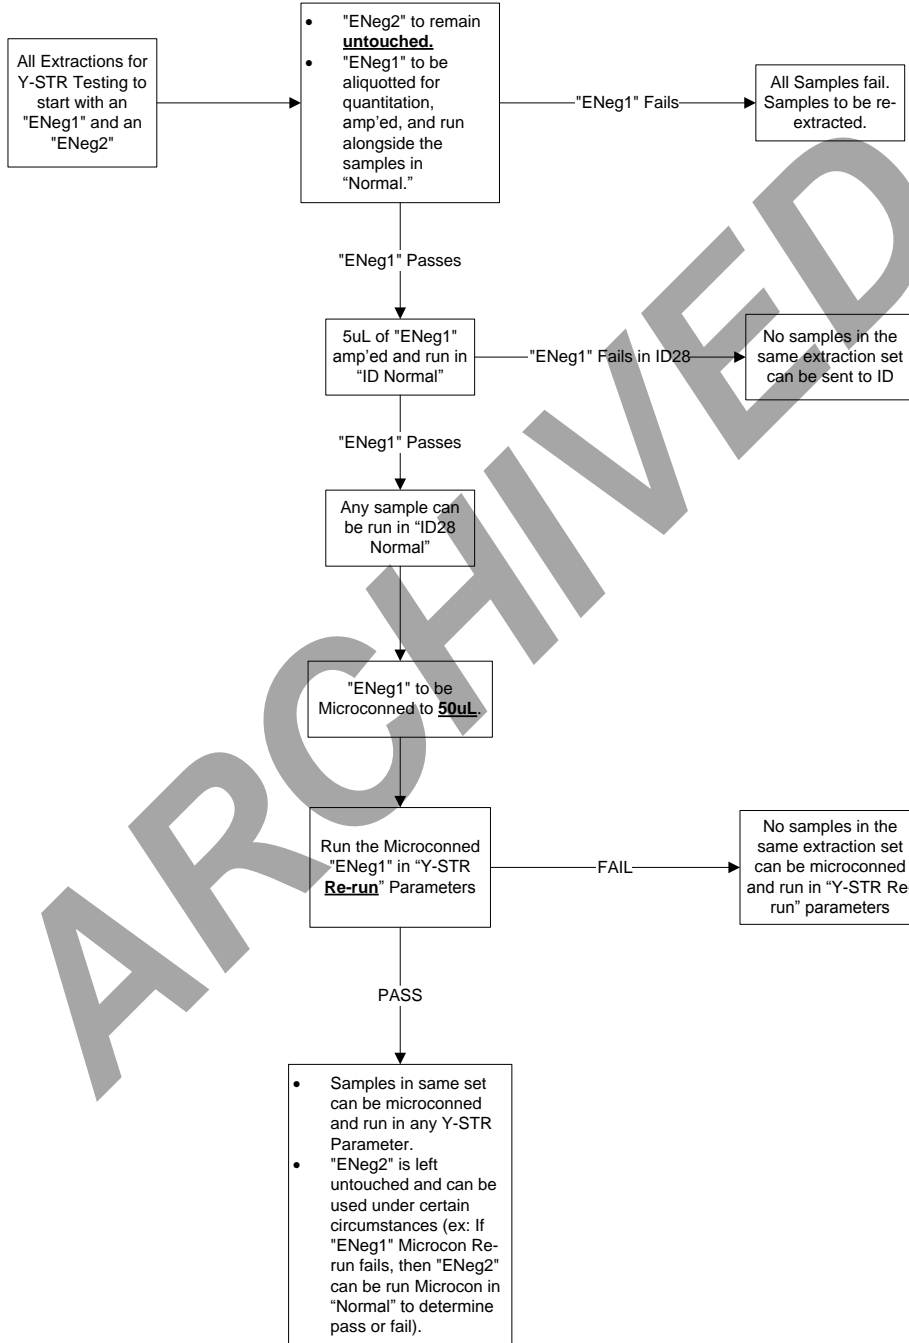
All Extractions for Y-STR Testing to start with an "ENeg1" and an "ENeg2"

- "ENeg2" to remain **untouched.**
- "ENeg1" to be aliquotted for quantitation, amp'ed, and run alongside the samples in "Normal."

"ENeg1" Fails

All Samples fail. Samples to be re-extracted.

"ENeg1" Passes

5uL of "ENeg1" amp'ed and run in "ID Normal"

"ENeg1" Fails in ID28

No samples in the same extraction set can be sent to ID

"ENeg1" Passes

Any sample can be run in "ID28 Normal"

"ENeg1" to be Microconned to **50uL**.

Run the Microconned "ENeg1" in "Y-STR **Re-run**" Parameters

FAIL

No samples in the same extraction set can be microconned and run in "Y-STR Re-run" parameters

PASS

- Samples in same set can be microconned and run in any Y-STR Parameter.
- "ENeg2" is left untouched and can be used under certain circumstances (ex: If "ENeg1" Microcon Re-run fails, then "ENeg2" can be run Microcon in "Normal" to determine pass or fail).

ARCHIVED